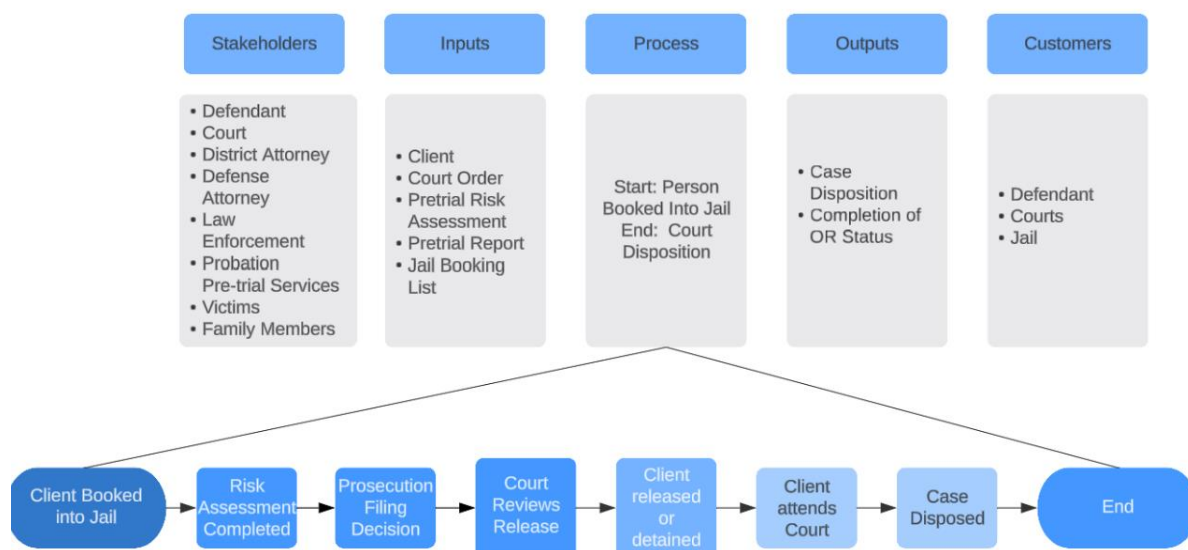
Stakeholders

• Defendant
• Court
• District Attorney
• Defense Attorney
• Law Enforcement
• Probation Pre-trial Services
• Victims
• Family Members

Inputs

• Client
• Court Order
• Pretrial Risk Assessment
• Pretrial Report
• Jail Booking List

Process

Start: Person Booked Into Jail
End: Court Disposition

Outputs

• Case Disposition
• Completion of OR Status

Customers

• Defendant
• Courts
• Jail

Client Booked into Jail

Risk Assessment Completed

Prosecution Filing Decision

Court Reviews Release

Client released or detained

Client attends Court

Case Disposed

End